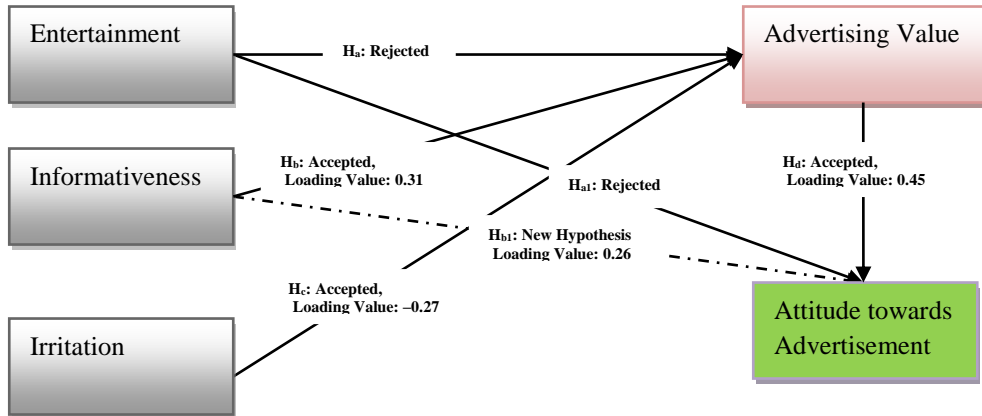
Entertainment

$H_a$: Rejected

Advertising Value

Informativeness

$H_b$: Accepted, Loading Value: 0.31

$H_{a1}$: Rejected

$H_d$: Accepted, Loading Value: 0.45

$H_{b1}$: New Hypothesis Loading Value: 0.26

$H_c$: Accepted, Loading Value: –0.27

Irritation

Attitude towards Advertisement